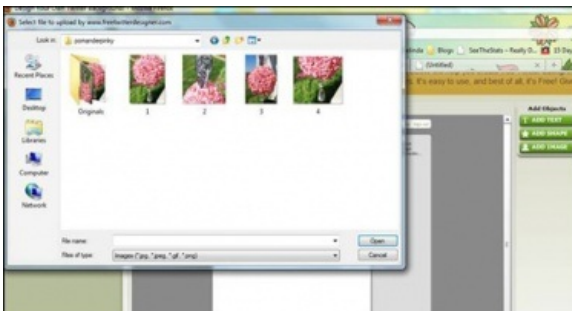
Select file to upload by www.freefacebookcover.com

Look in: pomanderpinky

Recent Places

Desktop

Libraries

Computer

Network

Originals

1

2

3

4

File name:

Files of type: Images (*.jpg, *.jpeg, *.gif, *.png)

Open

Cancel

Blogs

SeeTheStats – Really D...

15 Da

(Untitled)

It's easy to use, and best of all, it's Free! Giv

Add Objects

ADD TEXT

ADD SHAPE

ADD IMAGE